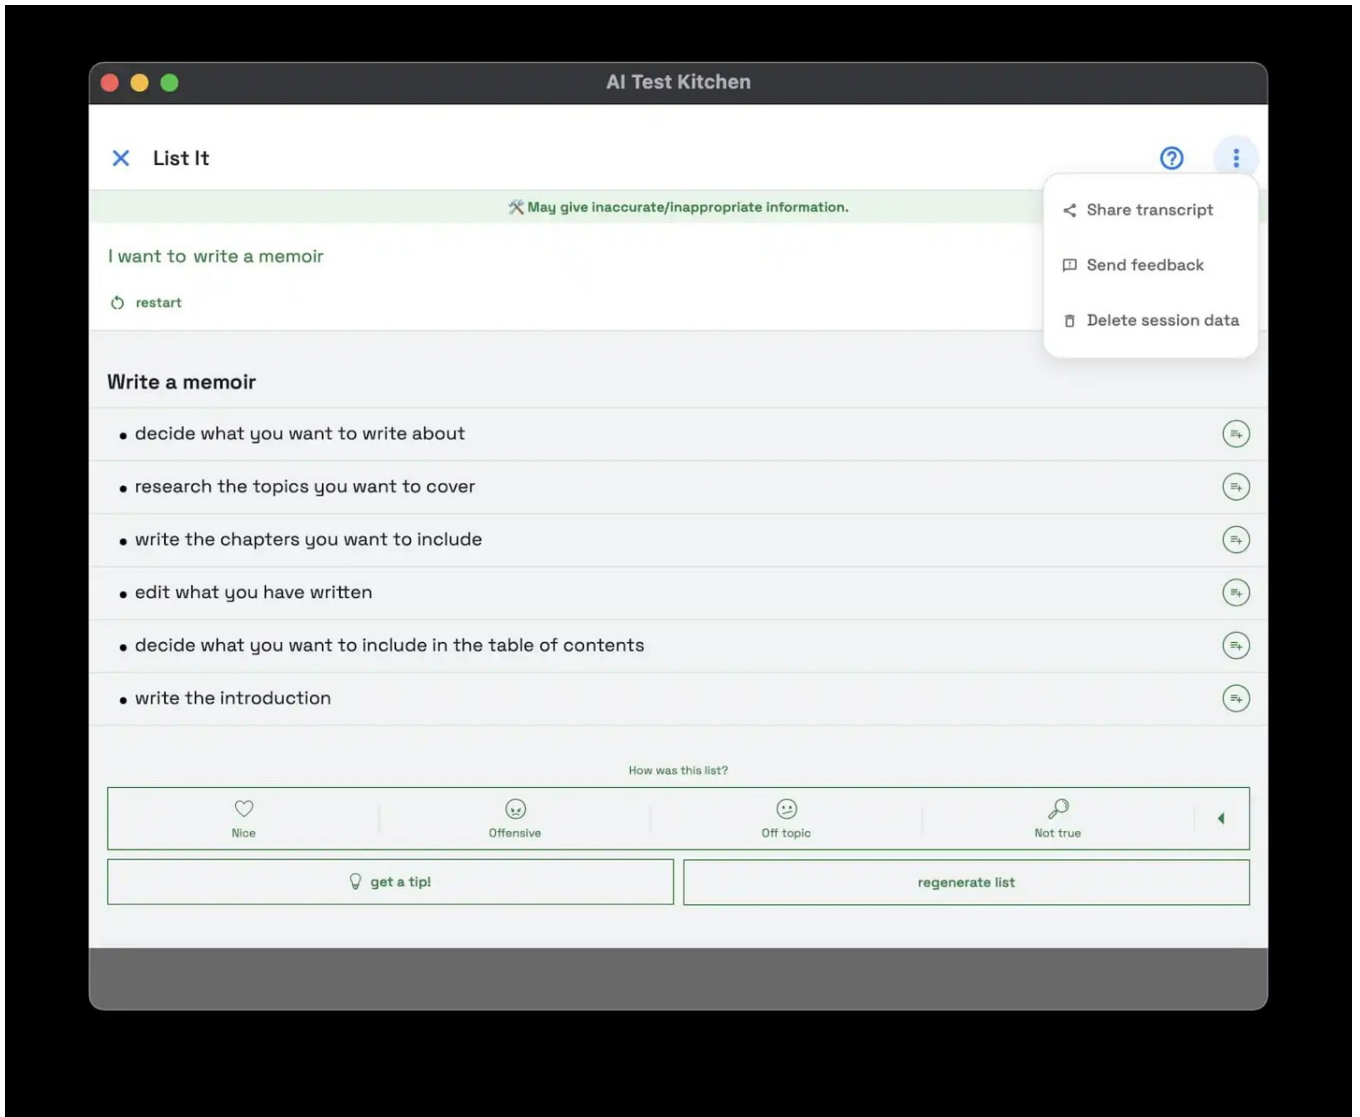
AI Test Kitchen

List It

Share transcript

Send feedback

Delete session data

May give inaccurate/inappropriate information.

I want to write a memoir

restart

Write a memoir

• decide what you want to write about

• research the topics you want to cover

• write the chapters you want to include

• edit what you have written

• decide what you want to include in the table of contents

• write the introduction

How was this list?

Nice

Offensive

Off topic

Not true

get a tip!

regenerate list